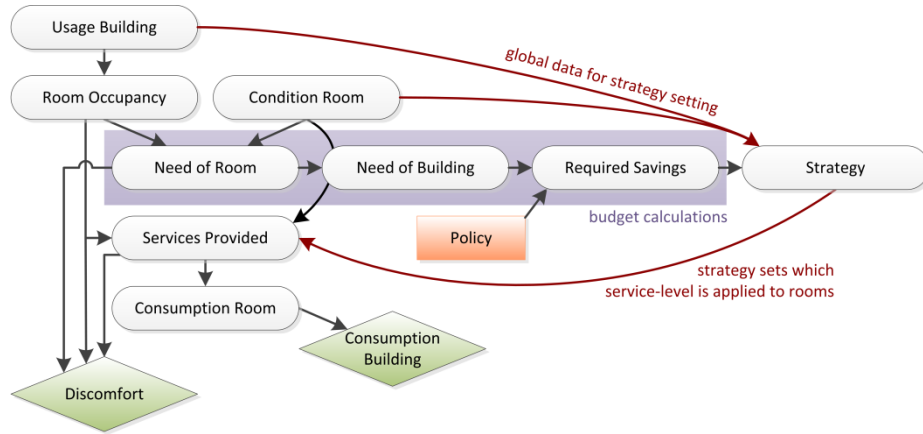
Usage Building

global data for strategy setting

Room Occupancy

Condition Room

Need of Room

Need of Building

Required Savings

Strategy

budget calculations

Policy

Services Provided

strategy sets which service-level is applied to rooms

Consumption Room

Consumption Building

Discomfort